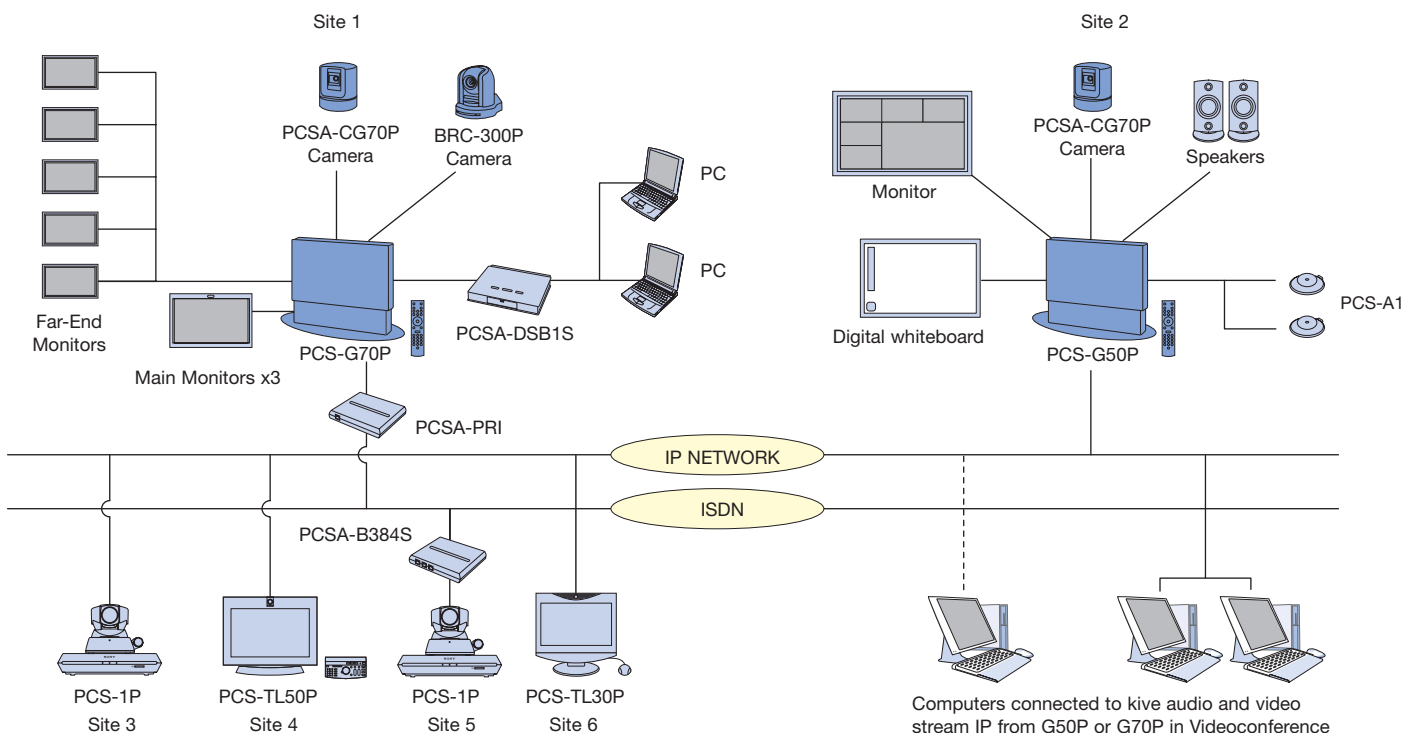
Site 1

Site 2

PCSA-CG70P Camera

BRC-300P Camera

PC

PC

Far-End Monitors

Main Monitors x3

PCS-G70P

PCSA-DSB1S

PCSA-PRI

Monitor

PCSA-CG70P Camera

Speakers

Digital whiteboard

PCS-G50P

PCS-A1

IP NETWORK

ISDN

PCSA-B384S

PCS-1P
Site 3

PCS-TL50P
Site 4

PCS-1P
Site 5

PCS-TL30P
Site 6

Computers connected to kive audio and video stream IP from G50P or G70P in Videoconference